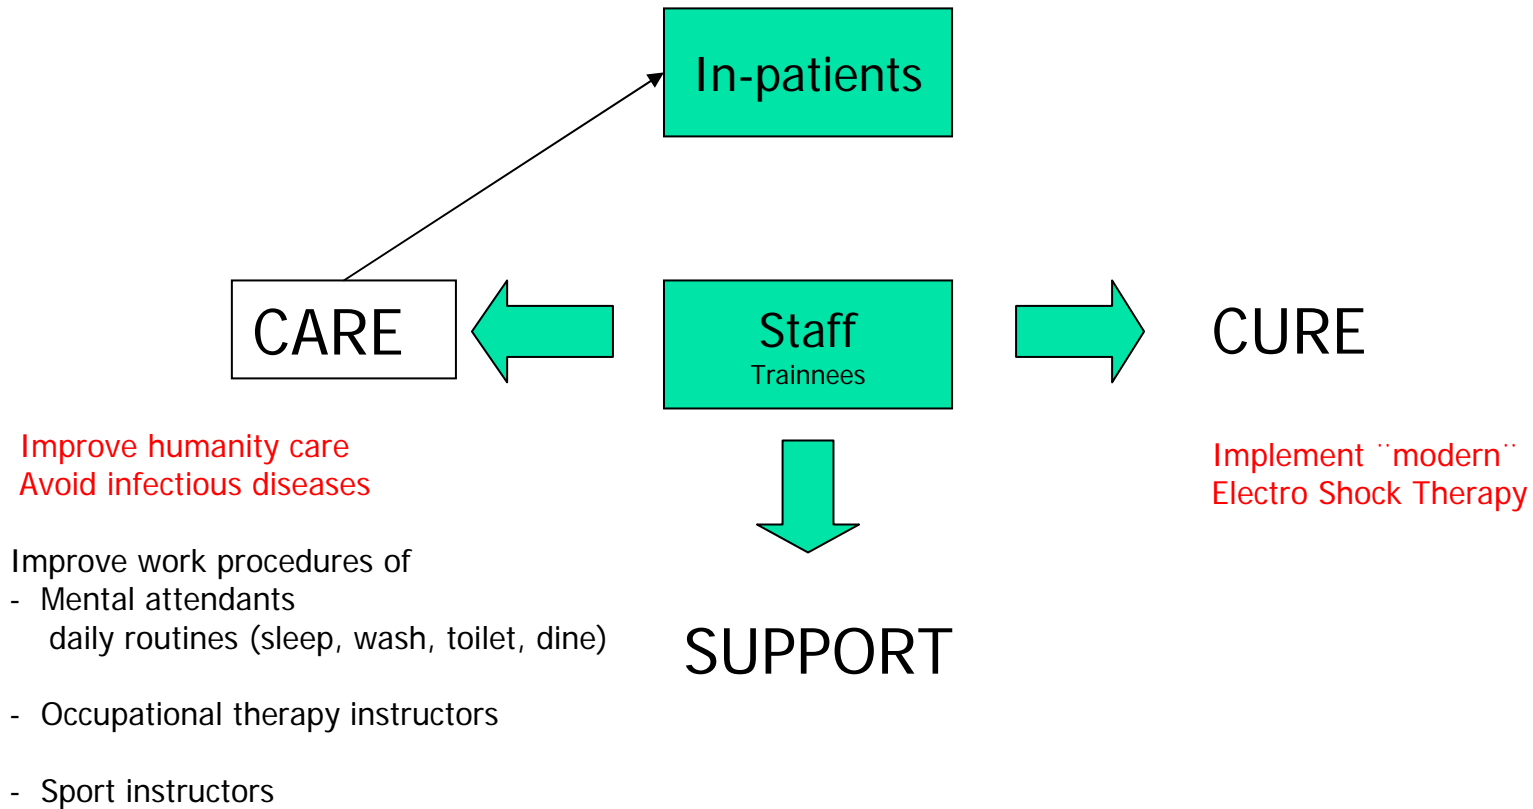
In-patients

CARE

Staff
Trainnees

CURE

Improve humanity care
Avoid infectious diseases

Implement ¨modern¨
Electro Shock Therapy

Improve work procedures of
- Mental attendants
daily routines (sleep, wash, toilet, dine)

- Occupational therapy instructors

- Sport instructors

SUPPORT